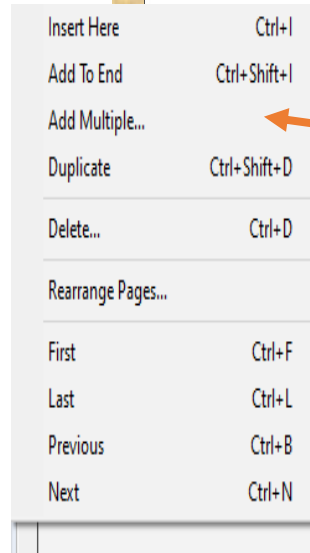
| | |
|---|---|
| Insert Here | Ctrl+I |
| Add To End | Ctrl+Shift+I |
| Add Multiple... | |
| Duplicate | Ctrl+Shift+D |
| Delete... | Ctrl+D |
| Rearrange Pages... | |
| First | Ctrl+F |
| Last | Ctrl+L |
| Previous | Ctrl+B |
| Next | Ctrl+N |